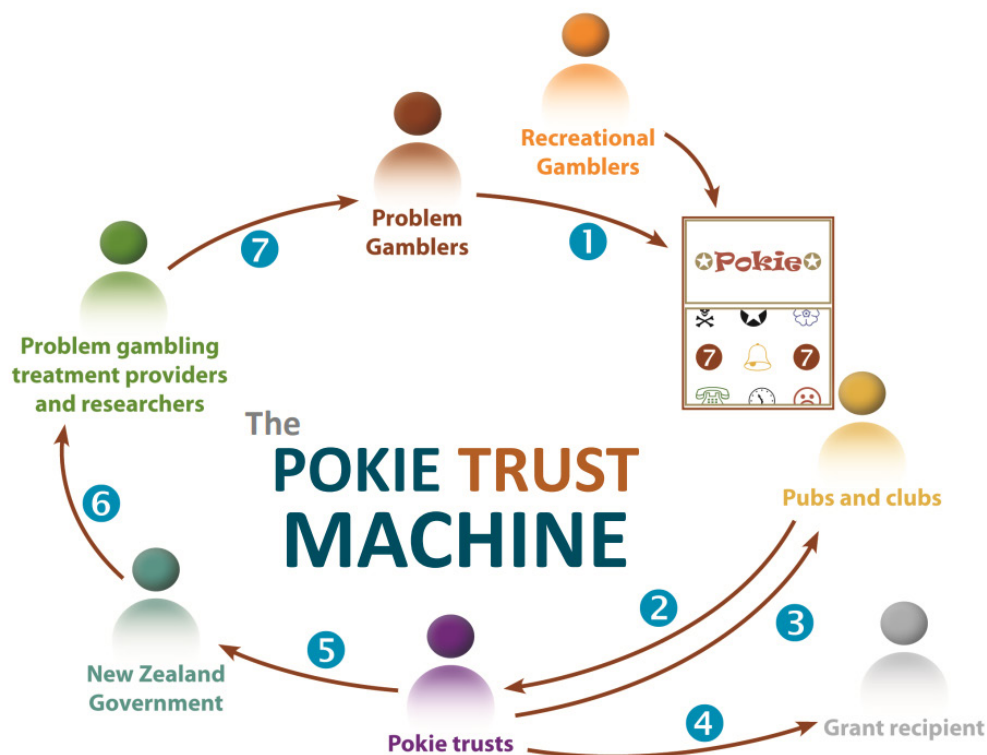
Recreational Gamblers

Problem Gamblers

1

Pokie

7

7

Problem gambling treatment providers and researchers

7

The POKIE TRUST MACHINE

Pubs and clubs

6

2

3

New Zealand Government

5

Pokie trusts

4

Grant recipient